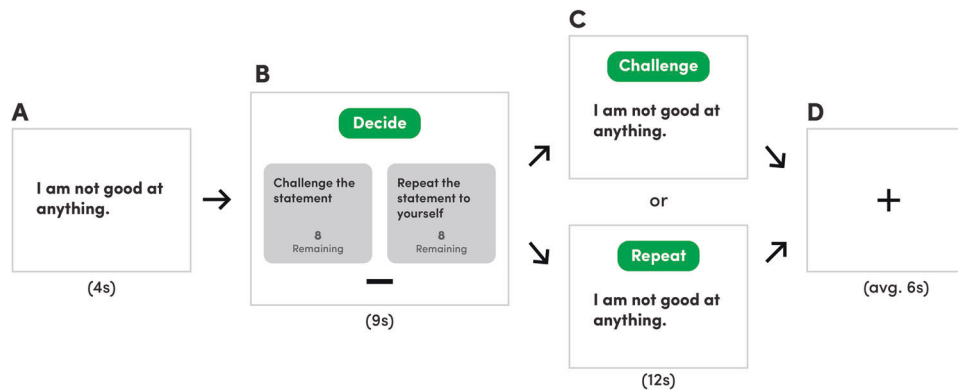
A

I am not good at anything.

(4s)

B

Decide

Challenge the statement

8
Remaining

Repeat the statement to yourself

8
Remaining

(9s)

C

Challenge

I am not good at anything.

or

Repeat

I am not good at anything.

(12s)

D

+

(avg. 6s)